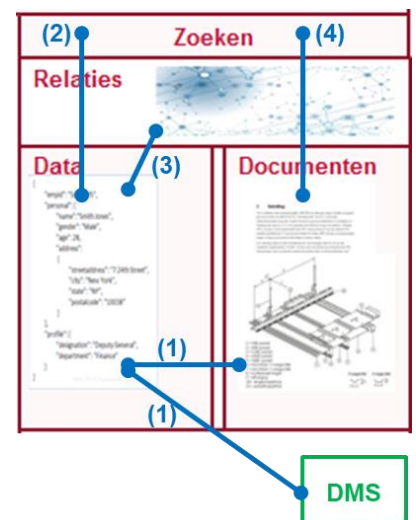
(2)
Zoeken
(4)
Relaties
(3)
Data
Documenten
{
"empid": "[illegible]",
"personal": {
"name": "Smith Jones",
"gender": "Male",
"age": 28,
"address": {
"streetaddress": "7 24th Street",
"city": "New York",
"state": "NY",
"postalcode": "10038"
}
},
"profile": {
"designation": "Deputy General",
"department": "Finance"
}
}
(1)
(1)
DMS